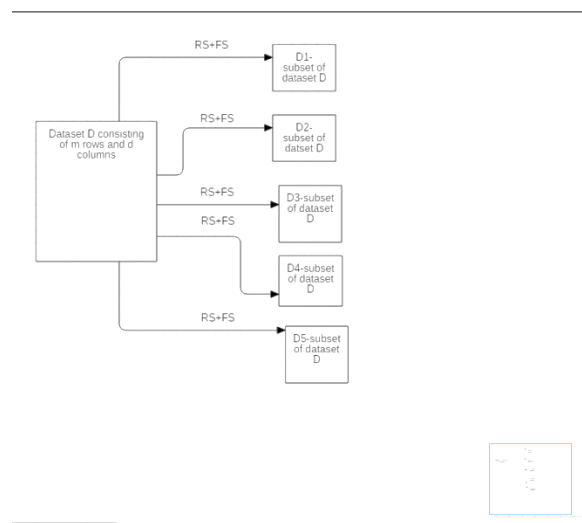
Dataset D consisting of m rows and d columns

RS+FS

D1- subset of dataset D

RS+FS

D2- subset of datset D

RS+FS

D3-subset of dataset D

RS+FS

D4-subset of dataset D

RS+FS

D5-subset of dataset D

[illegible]